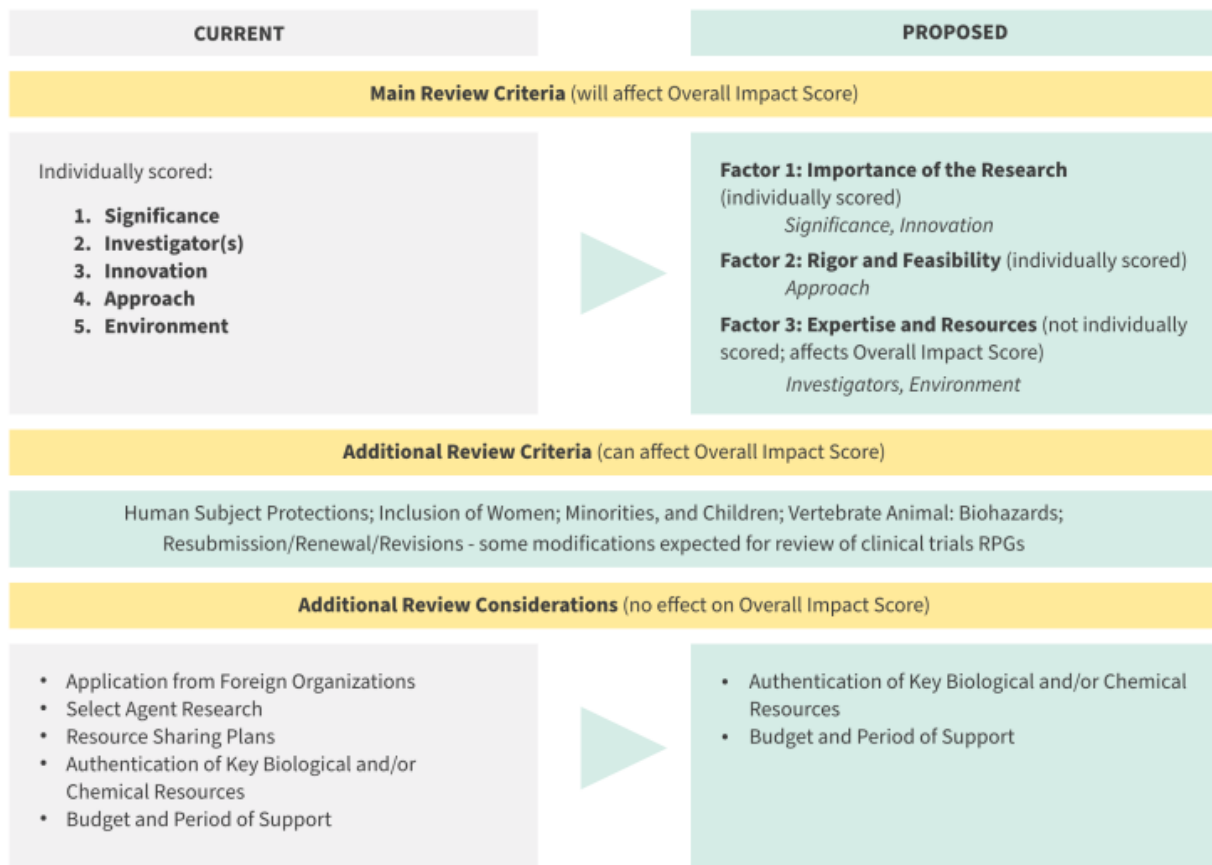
CURRENT

PROPOSED

**Main Review Criteria** (will affect Overall Impact Score)

Individually scored:

1. **Significance**
2. **Investigator(s)**
3. **Innovation**
4. **Approach**
5. **Environment**

**Factor 1: Importance of the Research** (individually scored)
*Significance, Innovation*

**Factor 2: Rigor and Feasibility** (individually scored)
*Approach*

**Factor 3: Expertise and Resources** (not individually scored; affects Overall Impact Score)
*Investigators, Environment*

**Additional Review Criteria** (can affect Overall Impact Score)

Human Subject Protections; Inclusion of Women; Minorities, and Children; Vertebrate Animal: Biohazards; Resubmission/Renewal/Revisions - some modifications expected for review of clinical trials RPGs

**Additional Review Considerations** (no effect on Overall Impact Score)

- Application from Foreign Organizations
- Select Agent Research
- Resource Sharing Plans
- Authentication of Key Biological and/or Chemical Resources
- Budget and Period of Support

- Authentication of Key Biological and/or Chemical Resources
- Budget and Period of Support